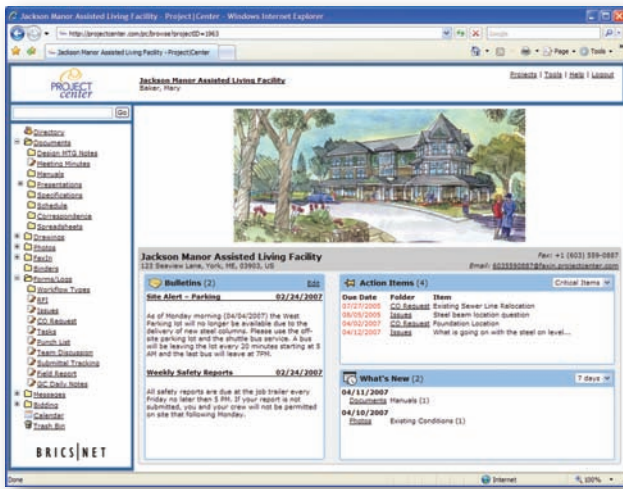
Jackson Manor Assisted Living Facility - Project|Center - Windows Internet Explorer

http://projectcenter.com/pc/browse?projectID=1963

Google

Jackson Manor Assisted Living Facility - Project|Center

Page Tools

PROJECT center

Jackson Manor Assisted Living Facility
Baker, Mary

Projects | Tools | Help | Logout

Go

Directory
Documents
Design MTG Notes
Meeting Minutes
Manuals
Presentations
Specifications
Schedule
Correspondence
Spreadsheets
Drawings
Photos
FaxIn
Binders
Forms/Logs
Workflow Types
RFI
Issues
CO Request
Tasks
Punch List
Team Discussion
Submittal Tracking
Field Report
GC Daily Notes
Messages
Bidding
Calendar
Trash Bin

BRICS|NET

Jackson Manor Assisted Living Facility
123 Seaview Lane, York, ME, 03903, US

Fax: +1 (603) 559-0887
Email: 6035590887@faxin.projectcenter.com

Bulletins (2)
Edit

Site Alert - Parking 02/24/2007

As of Monday morning (04/04/2007) the West Parking lot will no longer be available due to the delivery of new steel columns. Please use the off-site parking lot and the shuttle bus service. A bus will be leaving the lot every 20 minutes starting at 5 AM and the last bus will leave at 7PM.

Weekly Safety Reports 02/24/2007

All safety reports are due at the job trailer every friday no later than 5 PM. If your report is not submitted, you and your crew will not be permitted on site that following Monday.

Action Items (4)
Critical Items

| Due Date | Folder | Item |
|---|---|---|
| 07/27/2005 | CO Request | Existing Sewer Line Relocation |
| 08/05/2005 | Issues | Steel beam location question |
| 04/02/2007 | CO Request | Foundation Location |
| 04/12/2007 | Issues | What is going on with the steel on level... |

What's New (2)
7 days

04/11/2007
Documents Manuals (1)

04/10/2007
Photos Existing Conditions (1)

Done
Internet
100%